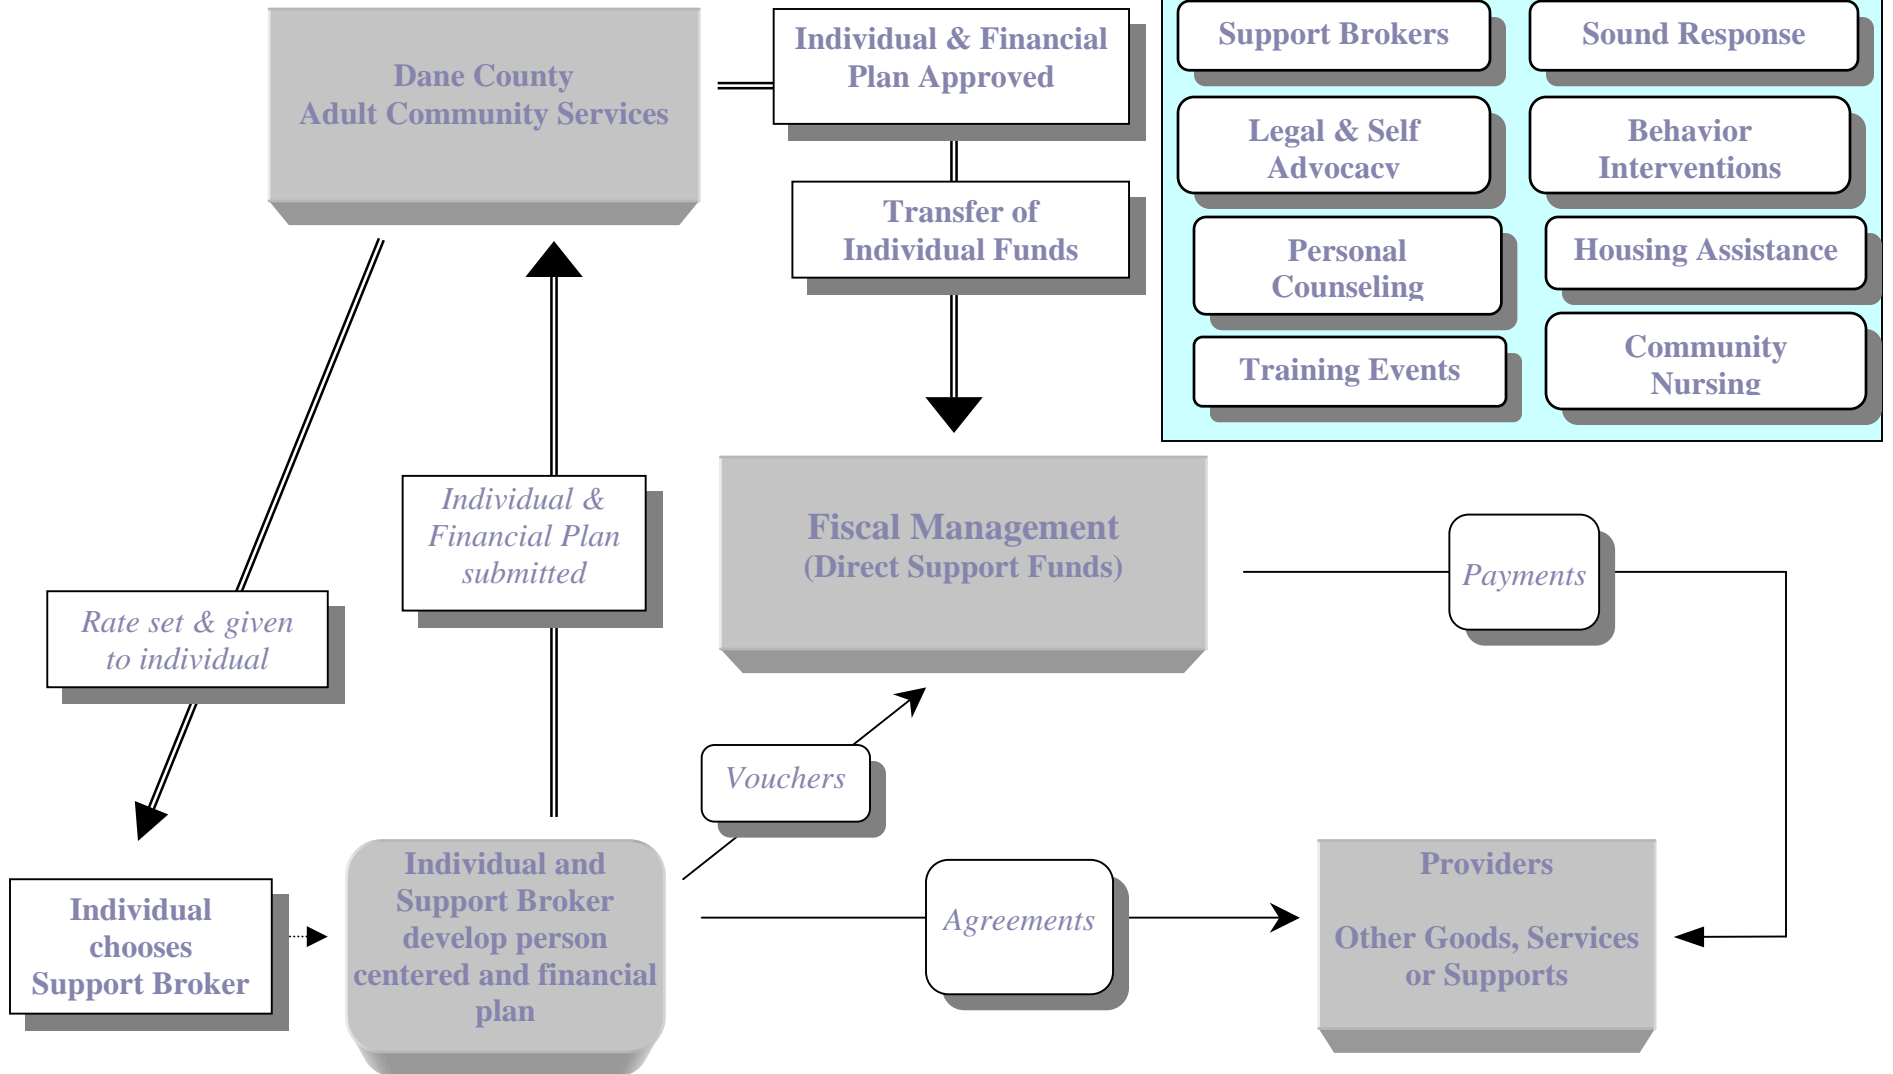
Dane County
Adult Community Services

Individual & Financial Plan Approved

Transfer of Individual Funds

Support Brokers

Sound Response

Legal & Self Advocacy

Behavior Interventions

Personal Counseling

Housing Assistance

Training Events

Community Nursing

Individual & Financial Plan submitted

Fiscal Management
(Direct Support Funds)

Payments

Rate set & given to individual

Vouchers

Individual chooses Support Broker

Individual and Support Broker develop person centered and financial plan

Agreements

Providers

Other Goods, Services or Supports